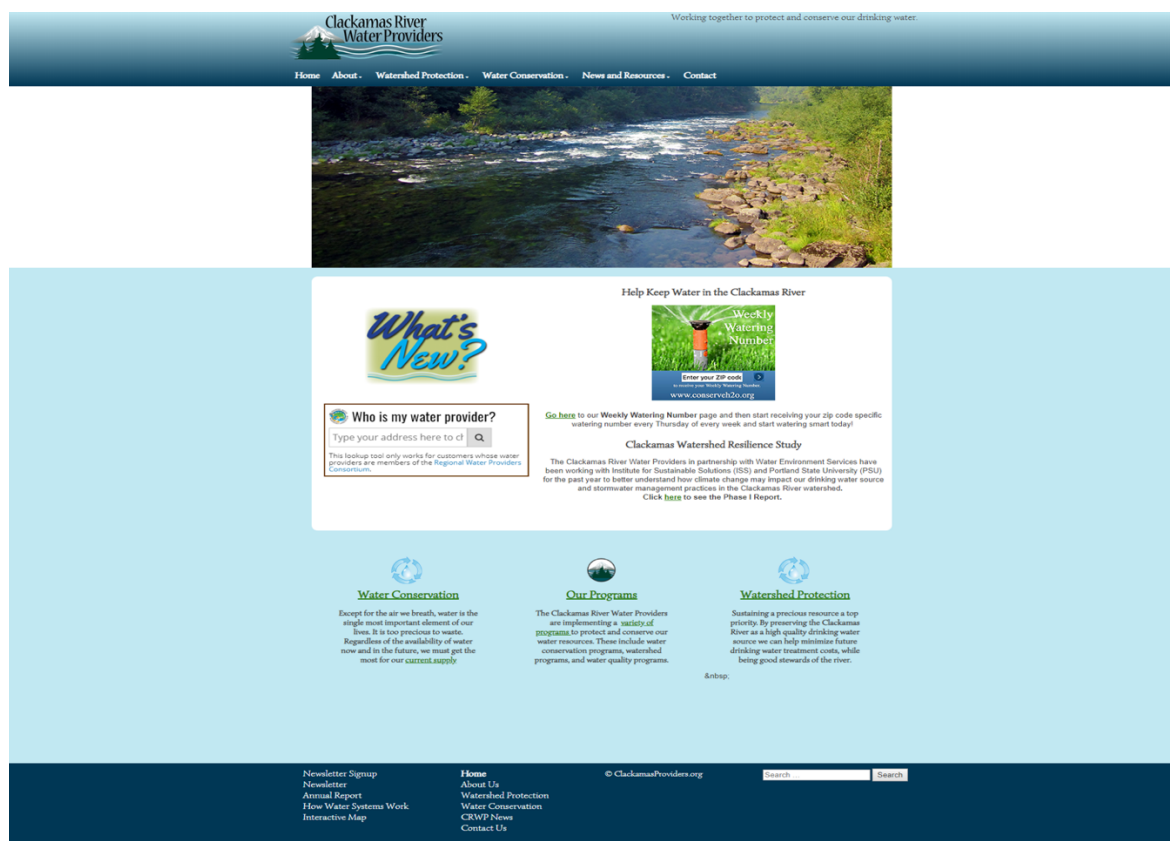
Clackamas River Water Providers

Working together to protect and conserve our drinking water.

Home About Watershed Protection Water Conservation News and Resources Contact

What's New?

Who is my water provider?

Type your address here to ch

This lookup tool only works for customers whose water providers are members of the Regional Water Providers Consortium.

Help Keep Water in the Clackamas River

Weekly Watering Number

Enter your ZIP code

to receive your Weekly Watering Number

www.conserveh2o.org

Go here to our Weekly Watering Number page and then start receiving your zip code specific watering number every Thursday of every week and start watering smart today!

Clackamas Watershed Resilience Study

The Clackamas River Water Providers in partnership with Water Environment Services have been working with Institute for Sustainable Solutions (ISS) and Portland State University (PSU) for the past year to better understand how climate change may impact our drinking water source and stormwater management practices in the Clackamas River watershed.
Click here to see the Phase I Report.

Water Conservation

Except for the air we breath, water is the single most important element of our lives. It is too precious to waste. Regardless of the availability of water now and in the future, we must get the most for our current supply.

Our Programs

The Clackamas River Water Providers are implementing a variety of programs to protect and conserve our water resources. These include water conservation programs, watershed programs, and water quality programs.

Watershed Protection

Sustaining a precious resource a top priority. By preserving the Clackamas River as a high quality drinking water source we can help minimize future drinking water treatment costs, while being good stewards of the river.

&nbsp;

Newsletter Signup
Newsletter
Annual Report
How Water Systems Work
Interactive Map

Home
About Us
Watershed Protection
Water Conservation
CRWP News
Contact Us

© ClackamasProviders.org

Search ... Search